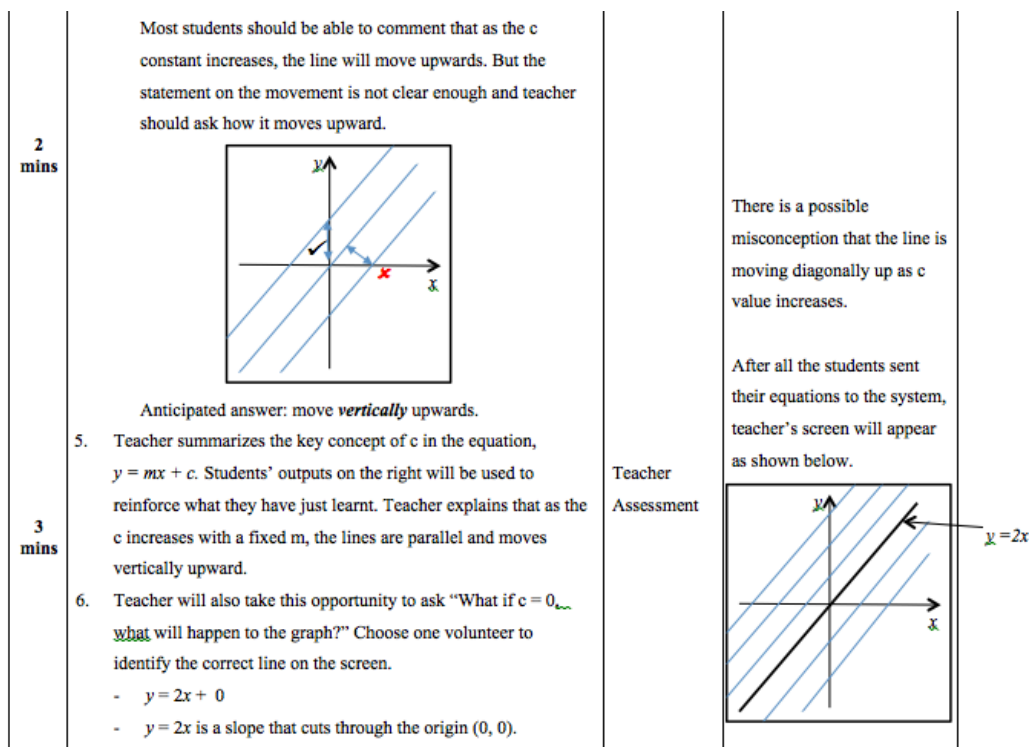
| | | | |
|---|---|---|---|
| **2 mins** | Most students should be able to comment that as the c constant increases, the line will move upwards. But the statement on the movement is not clear enough and teacher should ask how it moves upward.<br><br>y x<br><br>Anticipated answer: move ***vertically*** upwards. | | There is a possible misconception that the line is moving diagonally up as c value increases. |
| **3 mins** | 5. Teacher summarizes the key concept of c in the equation, $y = mx + c$. Students' outputs on the right will be used to reinforce what they have just learnt. Teacher explains that as the c increases with a fixed m, the lines are parallel and moves vertically upward.<br>6. Teacher will also take this opportunity to ask "What if c = 0, what will happen to the graph?" Choose one volunteer to identify the correct line on the screen.<br>- $y = 2x + 0$<br>- $y = 2x$ is a slope that cuts through the origin (0, 0). | Teacher Assessment | After all the students sent their equations to the system, teacher's screen will appear as shown below.<br><br>y x $y = 2x$ |